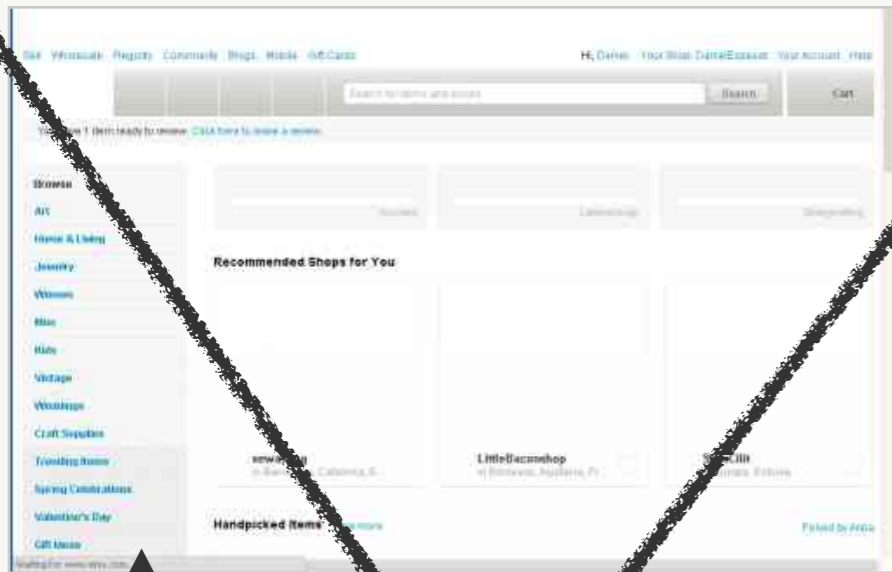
Sell Wholesale Registry Community Blogs Mobile Gift Cards

Hi, Daniel Your Shop: DanielEsposito Your Account Help

Search for items and shops

Search

Cart

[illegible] 1 item ready to review. Click here to leave a review.

Browse

Art

Home & Living

Jewelry

Women

Men

Kids

Vintage

Weddings

Craft Supplies

Trending Items

Spring Celebrations

Valentine's Day

Gift Ideas

Recommended Shops for You

sewa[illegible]

in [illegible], California, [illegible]

LittleBaconshop

in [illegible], Aquitaine, Fr

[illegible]

in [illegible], Estonia

Handpicked Items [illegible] more

Picked by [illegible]

Waiting for www.etsy.com...